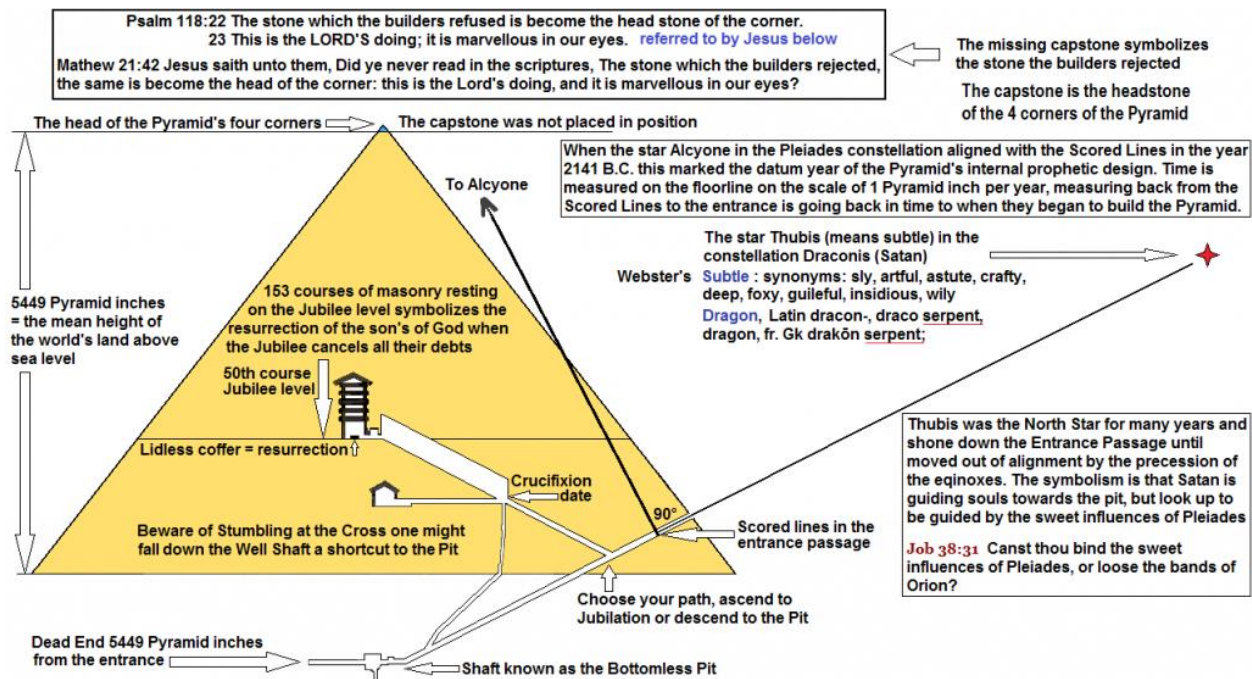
Psalm 118:22 The stone which the builders refused is become the head stone of the corner.
23 This is the LORD'S doing; it is marvellous in our eyes. referred to by Jesus below

Mathew 21:42 Jesus saith unto them, Did ye never read in the scriptures, The stone which the builders rejected, the same is become the head of the corner: this is the Lord's doing, and it is marvellous in our eyes?

The missing capstone symbolizes the stone the builders rejected

The capstone is the headstone of the 4 corners of the Pyramid

The head of the Pyramid's four corners

The capstone was not placed in position

When the star Alcyone in the Pleiades constellation aligned with the Scored Lines in the year 2141 B.C. this marked the datum year of the Pyramid's internal prophetic design. Time is measured on the floorline on the scale of 1 Pyramid inch per year, measuring back from the Scored Lines to the entrance is going back in time to when they began to build the Pyramid.

To Alcyone

The star Thubis (means subtle) in the constellation Draconis (Satan)

Webster's Subtle : synonyms: sly, artful, astute, crafty, deep, foxy, guileful, insidious, wily

Dragon, Latin dracon-, draco serpent, dragon, fr. Gk drakōn serpent;

5449 Pyramid inches = the mean height of the world's land above sea level

153 courses of masonry resting on the Jubilee level symbolizes the resurrection of the son's of God when the Jubilee cancels all their debts

50th course Jubilee level

Lidless coffer = resurrection

Crucifixion date

90°

Beware of Stumbling at the Cross one might fall down the Well Shaft a shortcut to the Pit

Scored lines in the entrance passage

Thubis was the North Star for many years and shone down the Entrance Passage until moved out of alignment by the precession of the eqinoxes. The symbolism is that Satan is guiding souls towards the pit, but look up to be guided by the sweet influences of Pleiades

Job 38:31 Canst thou bind the sweet influences of Pleiades, or loose the bands of Orion?

Choose your path, ascend to Jubilation or descend to the Pit

Dead End 5449 Pyramid inches from the entrance

Shaft known as the Bottomless Pit